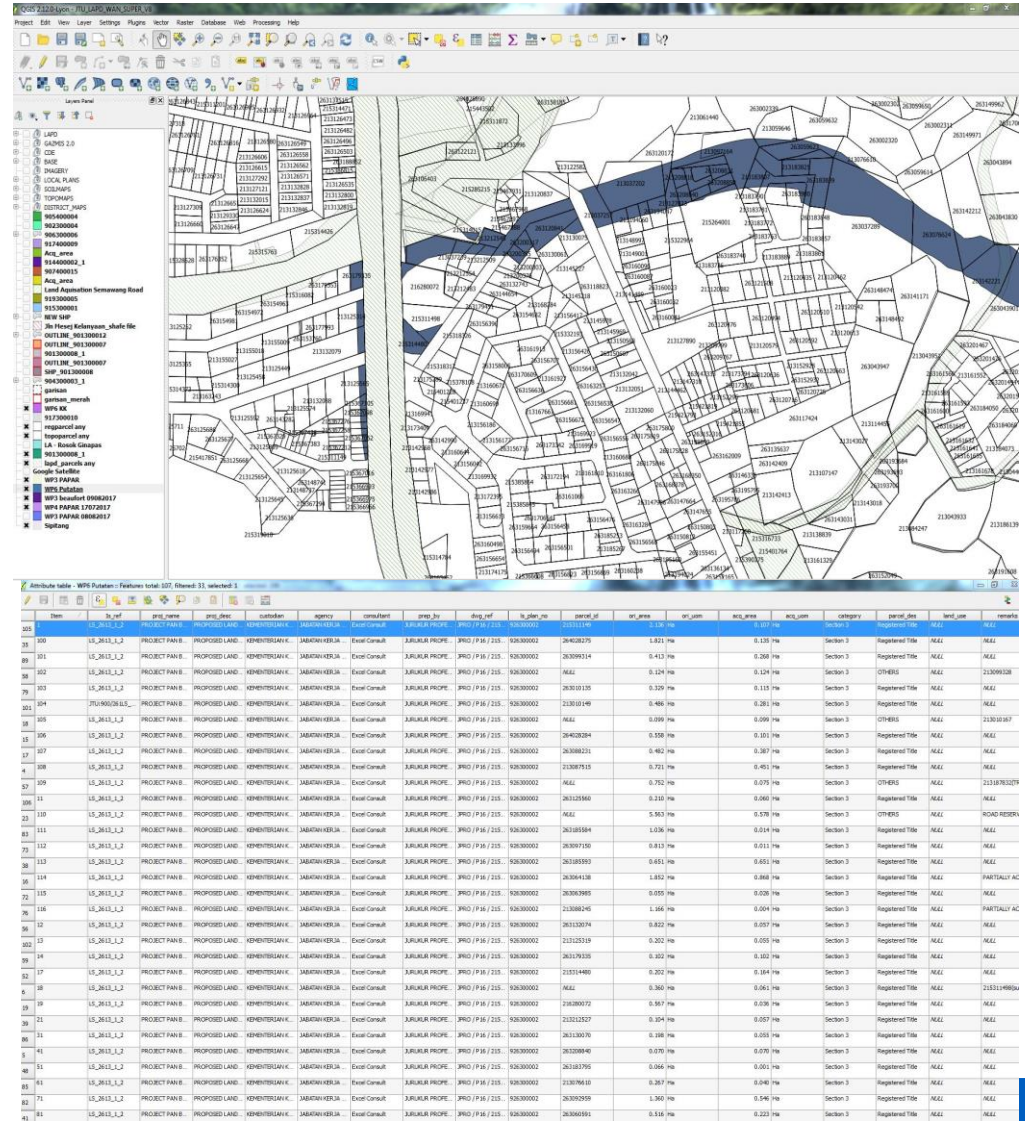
QGIS 2.12.0-Lyon - JTU_LAPD_WAN_SUPER_V8

Project Edit View Layer Settings Plugins Vector Raster Database Web Processing Help

Layers Panel

LAPD
GAZMIS 2.0
CDE
BASE
IMAGERY
LOCAL PLANS
SOILMAPS
TOPOMAPS
DISTRICT_MAPS
905400004
902300004
906300006
917400009
Acq_area
914400002_1
917400015
Acq_area
Land Aquisation Semawang Road
919300005
915300001
NEW SHP
Jln Flesej Kelanyaan_shafe file
OUTLINE_901300012
OUTLINE_901300007
901300008_1
OUTLINE_901300007
SHP_901300008
904300003_1
garisan
garisan_merah
WP6 KK
917300010
regparcel any
topoparcel any
LA - Rosok Ginapas
901300008_1
lapd_parcels any
Google Satellite
WP3 PAPAR
WP6 Putatan
WP3 beaufort 09082017
WP4 PAPAR 17072017
WP3 PAPAR 08082017
Sipitang

Attribute table - WP6 Putatan :: Features total: 107, filtered: 33, selected: 1

| | item | ls_ref | proj_name | proj_desc | custodian | agency | consultant | prep_by | dwg_ref | ls_plan_no | parcel_id | ori_area | ori_uom | acq_area | acq_uom | category | parcel_des | land_use | remarks |
|---|---|---|---|---|---|---|---|---|---|---|---|---|---|---|---|---|---|---|---|
| 105 | 1 | LS_2613_1_2 | PROJECT PAN B... | PROPOSED LAND... | KEMENTERIAN K... | JABATAN KERJA ... | Excel Consult | JURUKUR PROFE... | JPRO / P16 / 215... | 926300002 | 213111149 | 2.136 | Ha | 0.107 | Ha | Section 3 | Registered Title | NULL | NULL |
| 33 | 100 | LS_2613_1_2 | PROJECT PAN B... | PROPOSED LAND... | KEMENTERIAN K... | JABATAN KERJA ... | Excel Consult | JURUKUR PROFE... | JPRO / P16 / 215... | 926300002 | 264028275 | 1.821 | Ha | 0.135 | Ha | Section 3 | Registered Title | NULL | NULL |
| 89 | 101 | LS_2613_1_2 | PROJECT PAN B... | PROPOSED LAND... | KEMENTERIAN K... | JABATAN KERJA ... | Excel Consult | JURUKUR PROFE... | JPRO / P16 / 215... | 926300002 | 263099314 | 0.413 | Ha | 0.268 | Ha | Section 3 | Registered Title | NULL | NULL |
| 78 | 102 | LS_2613_1_2 | PROJECT PAN B... | PROPOSED LAND... | KEMENTERIAN K... | JABATAN KERJA ... | Excel Consult | JURUKUR PROFE... | JPRO / P16 / 215... | 926300002 | NULL | 0.124 | Ha | 0.124 | Ha | Section 3 | OTHERS | NULL | 213099328 |
| 79 | 103 | LS_2613_1_2 | PROJECT PAN B... | PROPOSED LAND... | KEMENTERIAN K... | JABATAN KERJA ... | Excel Consult | JURUKUR PROFE... | JPRO / P16 / 215... | 926300002 | 263010135 | 0.329 | Ha | 0.115 | Ha | Section 3 | Registered Title | NULL | NULL |
| 80 | 104 | JTU/900/26 (L5_... | PROJECT PAN B... | PROPOSED LAND... | KEMENTERIAN K... | JABATAN KERJA ... | Excel Consult | JURUKUR PROFE... | JPRO / P16 / 215... | 926300002 | 213010149 | 0.486 | Ha | 0.281 | Ha | Section 3 | Registered Title | NULL | NULL |
| 81 | 105 | LS_2613_1_2 | PROJECT PAN B... | PROPOSED LAND... | KEMENTERIAN K... | JABATAN KERJA ... | Excel Consult | JURUKUR PROFE... | JPRO / P16 / 215... | 926300002 | NULL | 0.099 | Ha | 0.099 | Ha | Section 3 | OTHERS | NULL | 213010167 |
| 15 | 106 | LS_2613_1_2 | PROJECT PAN B... | PROPOSED LAND... | KEMENTERIAN K... | JABATAN KERJA ... | Excel Consult | JURUKUR PROFE... | JPRO / P16 / 215... | 926300002 | 264028284 | 0.558 | Ha | 0.101 | Ha | Section 3 | Registered Title | NULL | NULL |
| 17 | 107 | LS_2613_1_2 | PROJECT PAN B... | PROPOSED LAND... | KEMENTERIAN K... | JABATAN KERJA ... | Excel Consult | JURUKUR PROFE... | JPRO / P16 / 215... | 926300002 | 263088231 | 0.482 | Ha | 0.387 | Ha | Section 3 | Registered Title | NULL | NULL |
| 4 | 108 | LS_2613_1_2 | PROJECT PAN B... | PROPOSED LAND... | KEMENTERIAN K... | JABATAN KERJA ... | Excel Consult | JURUKUR PROFE... | JPRO / P16 / 215... | 926300002 | 213087515 | 0.721 | Ha | 0.451 | Ha | Section 3 | Registered Title | NULL | NULL |
| 57 | 109 | LS_2613_1_2 | PROJECT PAN B... | PROPOSED LAND... | KEMENTERIAN K... | JABATAN KERJA ... | Excel Consult | JURUKUR PROFE... | JPRO / P16 / 215... | 926300002 | NULL | 0.752 | Ha | 0.075 | Ha | Section 3 | OTHERS | NULL | 213187632(TP |
| 66 | 11 | LS_2613_1_2 | PROJECT PAN B... | PROPOSED LAND... | KEMENTERIAN K... | JABATAN KERJA ... | Excel Consult | JURUKUR PROFE... | JPRO / P16 / 215... | 926300002 | 263125960 | 0.210 | Ha | 0.060 | Ha | Section 3 | Registered Title | NULL | NULL |
| 10 | 110 | LS_2613_1_2 | PROJECT PAN B... | PROPOSED LAND... | KEMENTERIAN K... | JABATAN KERJA ... | Excel Consult | JURUKUR PROFE... | JPRO / P16 / 215... | 926300002 | NULL | 5.363 | Ha | 0.578 | Ha | Section 3 | OTHERS | NULL | ROAD RESERV |
| 72 | 111 | LS_2613_1_2 | PROJECT PAN B... | PROPOSED LAND... | KEMENTERIAN K... | JABATAN KERJA ... | Excel Consult | JURUKUR PROFE... | JPRO / P16 / 215... | 926300002 | 263185584 | 1.036 | Ha | 0.014 | Ha | Section 3 | Registered Title | NULL | NULL |
| 73 | 112 | LS_2613_1_2 | PROJECT PAN B... | PROPOSED LAND... | KEMENTERIAN K... | JABATAN KERJA ... | Excel Consult | JURUKUR PROFE... | JPRO / P16 / 215... | 926300002 | 263097150 | 0.813 | Ha | 0.011 | Ha | Section 3 | Registered Title | NULL | NULL |
| 82 | 113 | LS_2613_1_2 | PROJECT PAN B... | PROPOSED LAND... | KEMENTERIAN K... | JABATAN KERJA ... | Excel Consult | JURUKUR PROFE... | JPRO / P16 / 215... | 926300002 | 263185593 | 0.651 | Ha | 0.651 | Ha | Section 3 | Registered Title | NULL | NULL |
| 16 | 114 | LS_2613_1_2 | PROJECT PAN B... | PROPOSED LAND... | KEMENTERIAN K... | JABATAN KERJA ... | Excel Consult | JURUKUR PROFE... | JPRO / P16 / 215... | 926300002 | 263064138 | 1.852 | Ha | 0.868 | Ha | Section 3 | Registered Title | NULL | PARTIALLY AC |
| 75 | 115 | LS_2613_1_2 | PROJECT PAN B... | PROPOSED LAND... | KEMENTERIAN K... | JABATAN KERJA ... | Excel Consult | JURUKUR PROFE... | JPRO / P16 / 215... | 926300002 | 263063985 | 0.055 | Ha | 0.026 | Ha | Section 3 | Registered Title | NULL | NULL |
| 76 | 116 | LS_2613_1_2 | PROJECT PAN B... | PROPOSED LAND... | KEMENTERIAN K... | JABATAN KERJA ... | Excel Consult | JURUKUR PROFE... | JPRO / P16 / 215... | 926300002 | 213088245 | 1.166 | Ha | 0.004 | Ha | Section 3 | Registered Title | NULL | PARTIALLY AC |
| 12 | 12 | LS_2613_1_2 | PROJECT PAN B... | PROPOSED LAND... | KEMENTERIAN K... | JABATAN KERJA ... | Excel Consult | JURUKUR PROFE... | JPRO / P16 / 215... | 926300002 | 263132074 | 0.822 | Ha | 0.057 | Ha | Section 3 | Registered Title | NULL | NULL |
| 60 | 13 | LS_2613_1_2 | PROJECT PAN B... | PROPOSED LAND... | KEMENTERIAN K... | JABATAN KERJA ... | Excel Consult | JURUKUR PROFE... | JPRO / P16 / 215... | 926300002 | 213125319 | 0.202 | Ha | 0.055 | Ha | Section 3 | Registered Title | NULL | NULL |
| 59 | 14 | LS_2613_1_2 | PROJECT PAN B... | PROPOSED LAND... | KEMENTERIAN K... | JABATAN KERJA ... | Excel Consult | JURUKUR PROFE... | JPRO / P16 / 215... | 926300002 | 263179335 | 0.102 | Ha | 0.102 | Ha | Section 3 | Registered Title | NULL | NULL |
| 52 | 17 | LS_2613_1_2 | PROJECT PAN B... | PROPOSED LAND... | KEMENTERIAN K... | JABATAN KERJA ... | Excel Consult | JURUKUR PROFE... | JPRO / P16 / 215... | 926300002 | 215314480 | 0.202 | Ha | 0.164 | Ha | Section 3 | Registered Title | NULL | NULL |
| 6 | 18 | LS_2613_1_2 | PROJECT PAN B... | PROPOSED LAND... | KEMENTERIAN K... | JABATAN KERJA ... | Excel Consult | JURUKUR PROFE... | JPRO / P16 / 215... | 926300002 | NULL | 0.360 | Ha | 0.061 | Ha | Section 3 | OTHERS | NULL | 215314498(su |
| 39 | 19 | LS_2613_1_2 | PROJECT PAN B... | PROPOSED LAND... | KEMENTERIAN K... | JABATAN KERJA ... | Excel Consult | JURUKUR PROFE... | JPRO / P16 / 215... | 926300002 | 216280072 | 0.567 | Ha | 0.036 | Ha | Section 3 | Registered Title | NULL | NULL |
| 31 | 21 | LS_2613_1_2 | PROJECT PAN B... | PROPOSED LAND... | KEMENTERIAN K... | JABATAN KERJA ... | Excel Consult | JURUKUR PROFE... | JPRO / P16 / 215... | 926300002 | 213212527 | 0.104 | Ha | 0.057 | Ha | Section 3 | Registered Title | NULL | NULL |
| 86 | 31 | LS_2613_1_2 | PROJECT PAN B... | PROPOSED LAND... | KEMENTERIAN K... | JABATAN KERJA ... | Excel Consult | JURUKUR PROFE... | JPRO / P16 / 215... | 926300002 | 263130070 | 0.198 | Ha | 0.055 | Ha | Section 3 | Registered Title | NULL | NULL |
| 5 | 41 | LS_2613_1_2 | PROJECT PAN B... | PROPOSED LAND... | KEMENTERIAN K... | JABATAN KERJA ... | Excel Consult | JURUKUR PROFE... | JPRO / P16 / 215... | 926300002 | 263208840 | 0.070 | Ha | 0.070 | Ha | Section 3 | Registered Title | NULL | NULL |
| 48 | 51 | LS_2613_1_2 | PROJECT PAN B... | PROPOSED LAND... | KEMENTERIAN K... | JABATAN KERJA ... | Excel Consult | JURUKUR PROFE... | JPRO / P16 / 215... | 926300002 | 263183795 | 0.066 | Ha | 0.001 | Ha | Section 3 | Registered Title | NULL | NULL |
| 85 | 61 | LS_2613_1_2 | PROJECT PAN B... | PROPOSED LAND... | KEMENTERIAN K... | JABATAN KERJA ... | Excel Consult | JURUKUR PROFE... | JPRO / P16 / 215... | 926300002 | 213076610 | 0.267 | Ha | 0.040 | Ha | Section 3 | Registered Title | NULL | NULL |
| 82 | 71 | LS_2613_1_2 | PROJECT PAN B... | PROPOSED LAND... | KEMENTERIAN K... | JABATAN KERJA ... | Excel Consult | JURUKUR PROFE... | JPRO / P16 / 215... | 926300002 | 263092959 | 1.360 | Ha | 0.546 | Ha | Section 3 | Registered Title | NULL | NULL |
| 70 | 81 | LS_2613_1_2 | PROJECT PAN B... | PROPOSED LAND... | KEMENTERIAN K... | JABATAN KERJA ... | Excel Consult | JURUKUR PROFE... | JPRO / P16 / 215... | 926300002 | 263060591 | 0.516 | Ha | 0.223 | Ha | Section 3 | Registered Title | NULL | NULL |